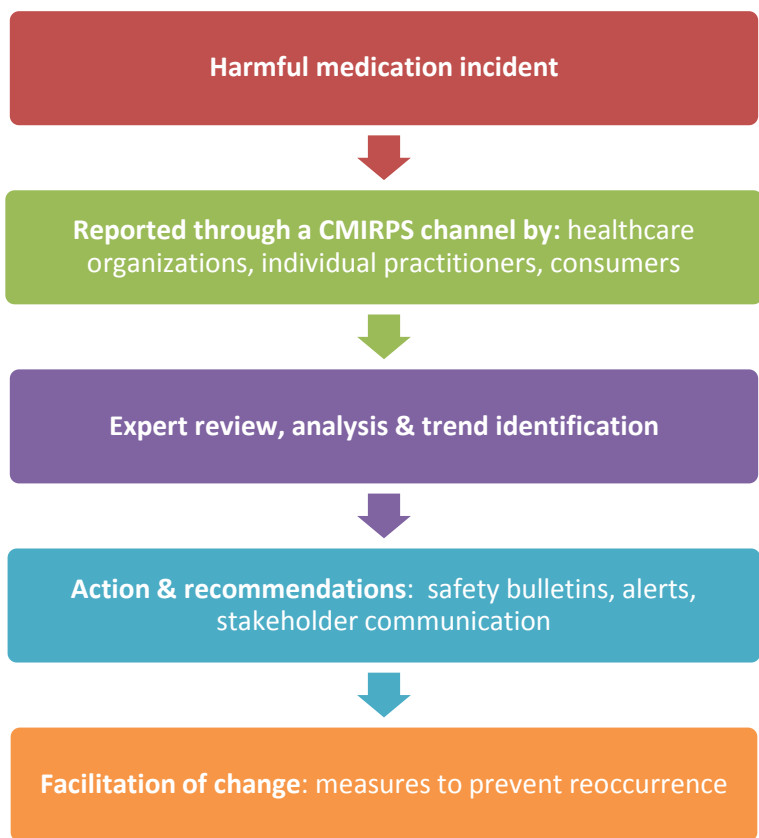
Harmful medication incident

Reported through a CMIRPS channel by: healthcare organizations, individual practitioners, consumers

Expert review, analysis & trend identification

Action & recommendations: safety bulletins, alerts, stakeholder communication

Facilitation of change: measures to prevent reoccurrence